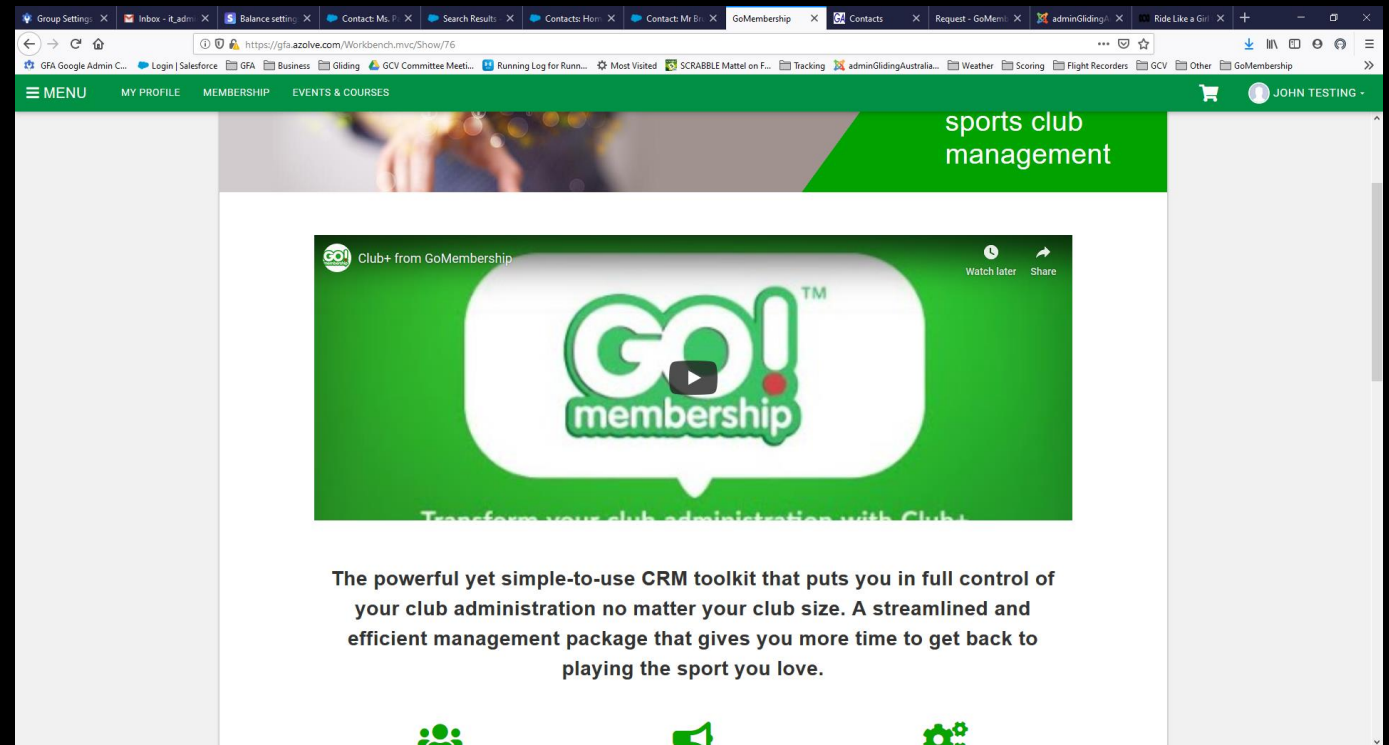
Group Settings | Inbox - it_adm | Balance setting | Contact: Ms. P | Search Results | Contacts: Hom | Contact: Mr Br | GoMembership | Contacts | Request - GoMem | adminGlidingA | Ride Like a Girl

https://gfa.azolve.com/Workbench.mvc/Show/76

GFA Google Admin C... Login | Salesforce GFA Business Gliding GCV Committee Meeti... Running Log for Runn... Most Visited SCRABBLE Mattel on F... Tracking adminGlidingAustralia... Weather Scoring Flight Recorders GCV Other GoMembership

≡ MENU MY PROFILE MEMBERSHIP EVENTS & COURSES JOHN TESTING

sports club management

Club+ from GoMembership

Watch later Share

GO! membership TM

Transform your club administration with Club+

The powerful yet simple-to-use CRM toolkit that puts you in full control of your club administration no matter your club size. A streamlined and efficient management package that gives you more time to get back to playing the sport you love.